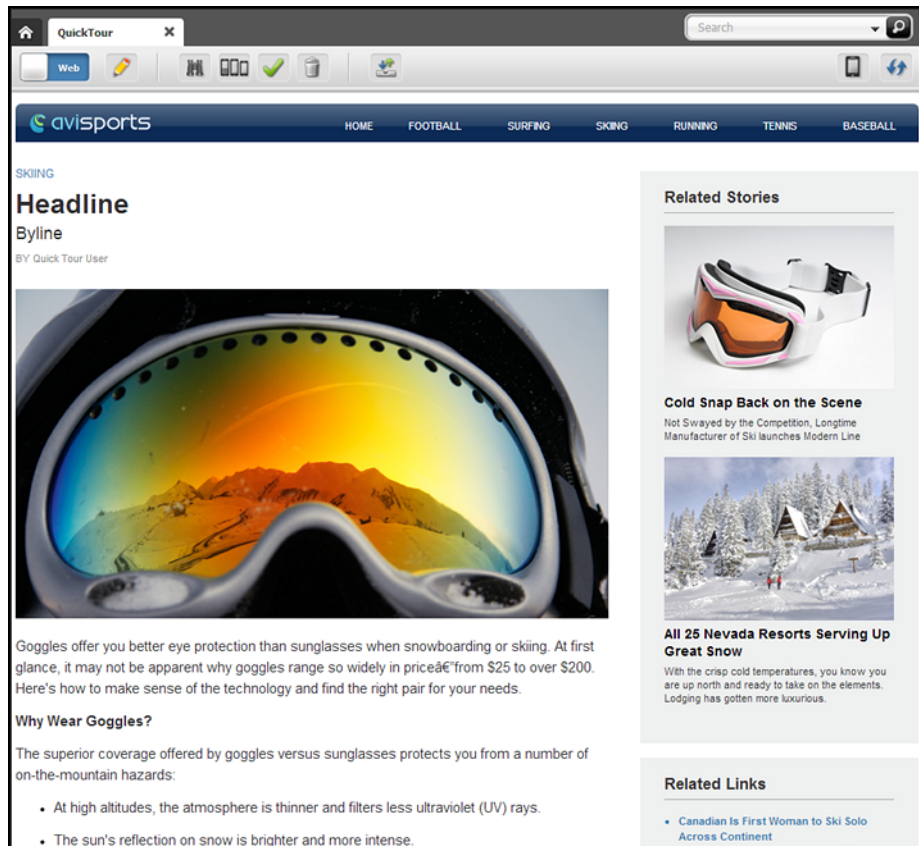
QuickTour

Search

Web

avisports

HOME FOOTBALL SURFING SKIING RUNNING TENNIS BASEBALL

SKIING

Headline

Byline

BY Quick Tour User

Goggles offer you better eye protection than sunglasses when snowboarding or skiing. At first glance, it may not be apparent why goggles range so widely in priceâ€"from $25 to over $200. Here's how to make sense of the technology and find the right pair for your needs.

Why Wear Goggles?

The superior coverage offered by goggles versus sunglasses protects you from a number of on-the-mountain hazards:

- At high altitudes, the atmosphere is thinner and filters less ultraviolet (UV) rays.
- The sun's reflection on snow is brighter and more intense.

Related Stories

Cold Snap Back on the Scene

Not Swayed by the Competition, Longtime Manufacturer of Ski launches Modern Line

All 25 Nevada Resorts Serving Up Great Snow

With the crisp cold temperatures, you know you are up north and ready to take on the elements. Lodging has gotten more luxurious.

Related Links

- Canadian Is First Woman to Ski Solo Across Continent